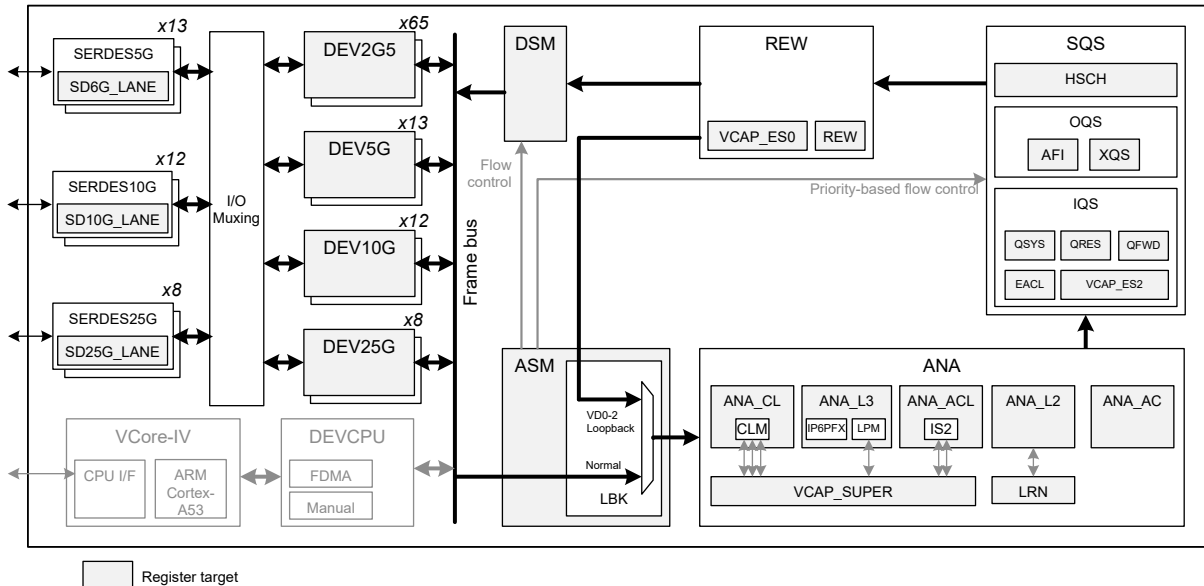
x13
SERDES5G
SD6G_LANE

x12
SERDES10G
SD10G_LANE

x8
SERDES25G
SD25G_LANE

I/O
Muxing

x65
DEV2G5

x13
DEV5G

x12
DEV10G

x8
DEV25G

Frame bus

DSM

Flow control

REW
VCAP_ES0
REW

Priority-based flow control

SQS
HSCH
OQS
AFI
XQS
IQS
QSYS
QRES
QFWD
EACL
VCAP_ES2

ASM
VD0-2 Loopback
Normal
LBK

ANA
ANA_CL
CLM
ANA_L3
IP6PFX
LPM
ANA_ACL
IS2
ANA_L2
ANA_AC
VCAP_SUPER
LRN

VCore-IV
CPU I/F
ARM Cortex-A53

DEVCPU
FDMA
Manual

Register target